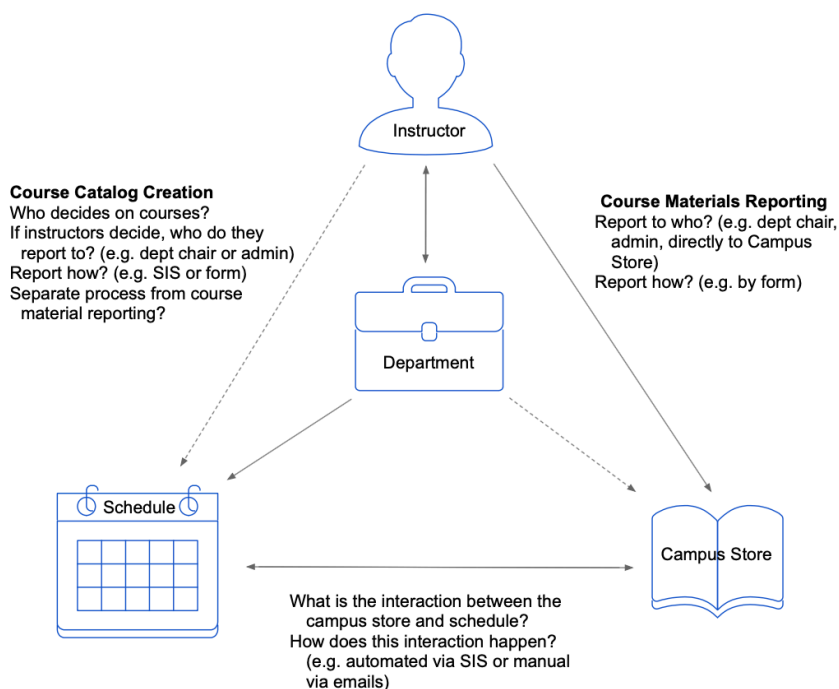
Instructor

Course Catalog Creation
Who decides on courses?
If instructors decide, who do they report to? (e.g. dept chair or admin)
Report how? (e.g. SIS or form)
Separate process from course material reporting?

Course Materials Reporting
Report to who? (e.g. dept chair, admin, directly to Campus Store)
Report how? (e.g. by form)

Department

Schedule

Campus Store

What is the interaction between the campus store and schedule?
How does this interaction happen? (e.g. automated via SIS or manual via emails)